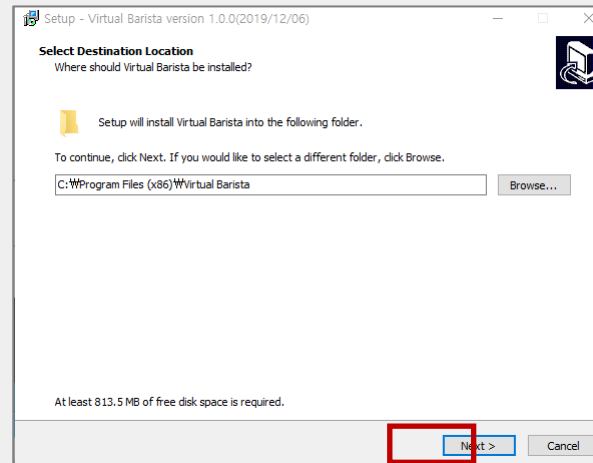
Setup - Virtual Barista version 1.0.0(2019/12/06)

Select Destination Location
Where should Virtual Barista be installed?

Setup will install Virtual Barista into the following folder.

To continue, click Next. If you would like to select a different folder, click Browse.

C:₩Program Files (x86)₩Virtual Barista

Browse...

At least 813.5 MB of free disk space is required.

Next >

Cancel